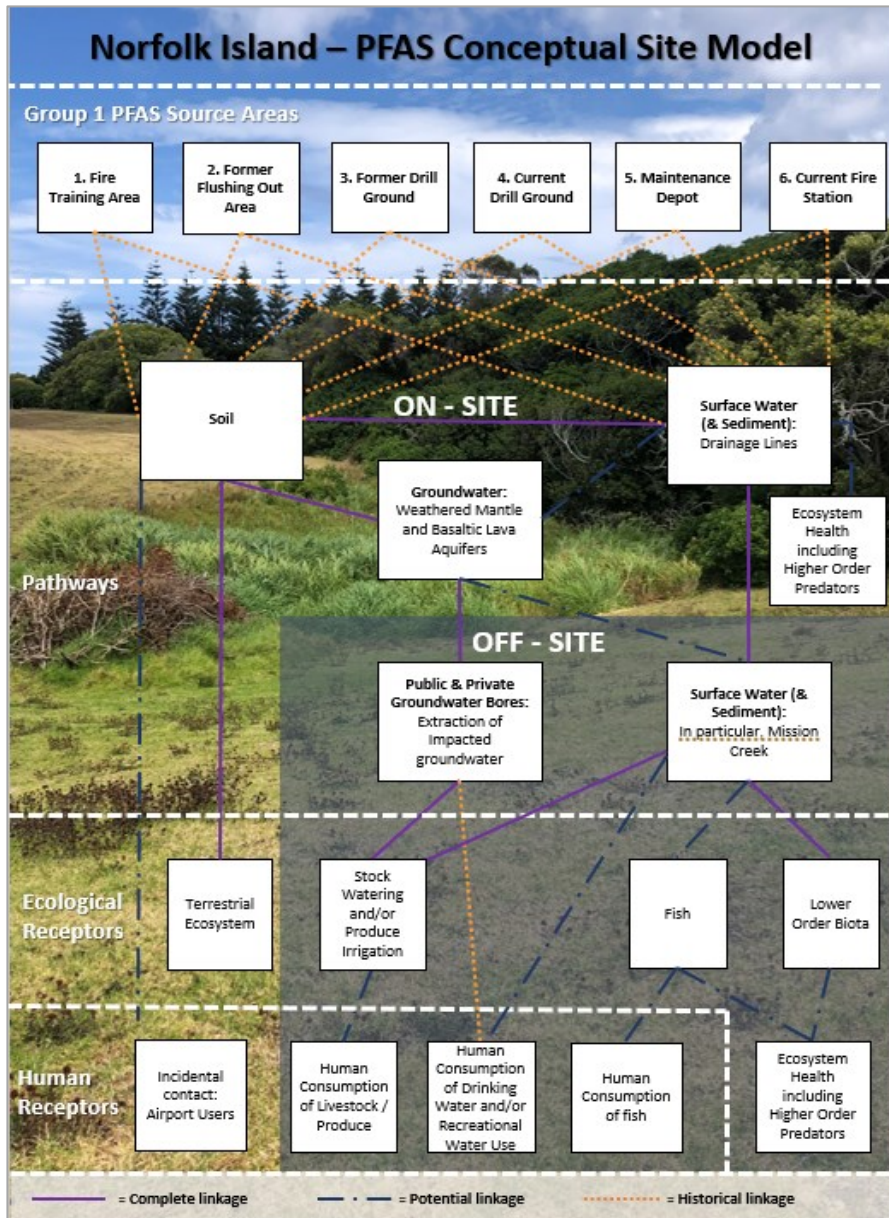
Norfolk Island – PFAS Conceptual Site Model

Group 1 PFAS Source Areas

1. Fire Training Area

2. Former Flushing Out Area

3. Former Drill Ground

4. Current Drill Ground

5. Maintenance Depot

6. Current Fire Station

Soil

ON - SITE

Surface Water (& Sediment): Drainage Lines

Groundwater: Weathered Mantle and Basaltic Lava Aquifers

Ecosystem Health including Higher Order Predators

Pathways

OFF - SITE

Public & Private Groundwater Bores: Extraction of Impacted groundwater

Surface Water (& Sediment): In particular, Mission Creek

Ecological Receptors

Terrestrial Ecosystem

Stock Watering and/or Produce Irrigation

Fish

Lower Order Biota

Human Receptors

Incidental contact: Airport Users

Human Consumption of Livestock / Produce

Human Consumption of Drinking Water and/or Recreational Water Use

Human Consumption of fish

Ecosystem Health including Higher Order Predators

= Complete linkage

= Potential linkage

= Historical linkage